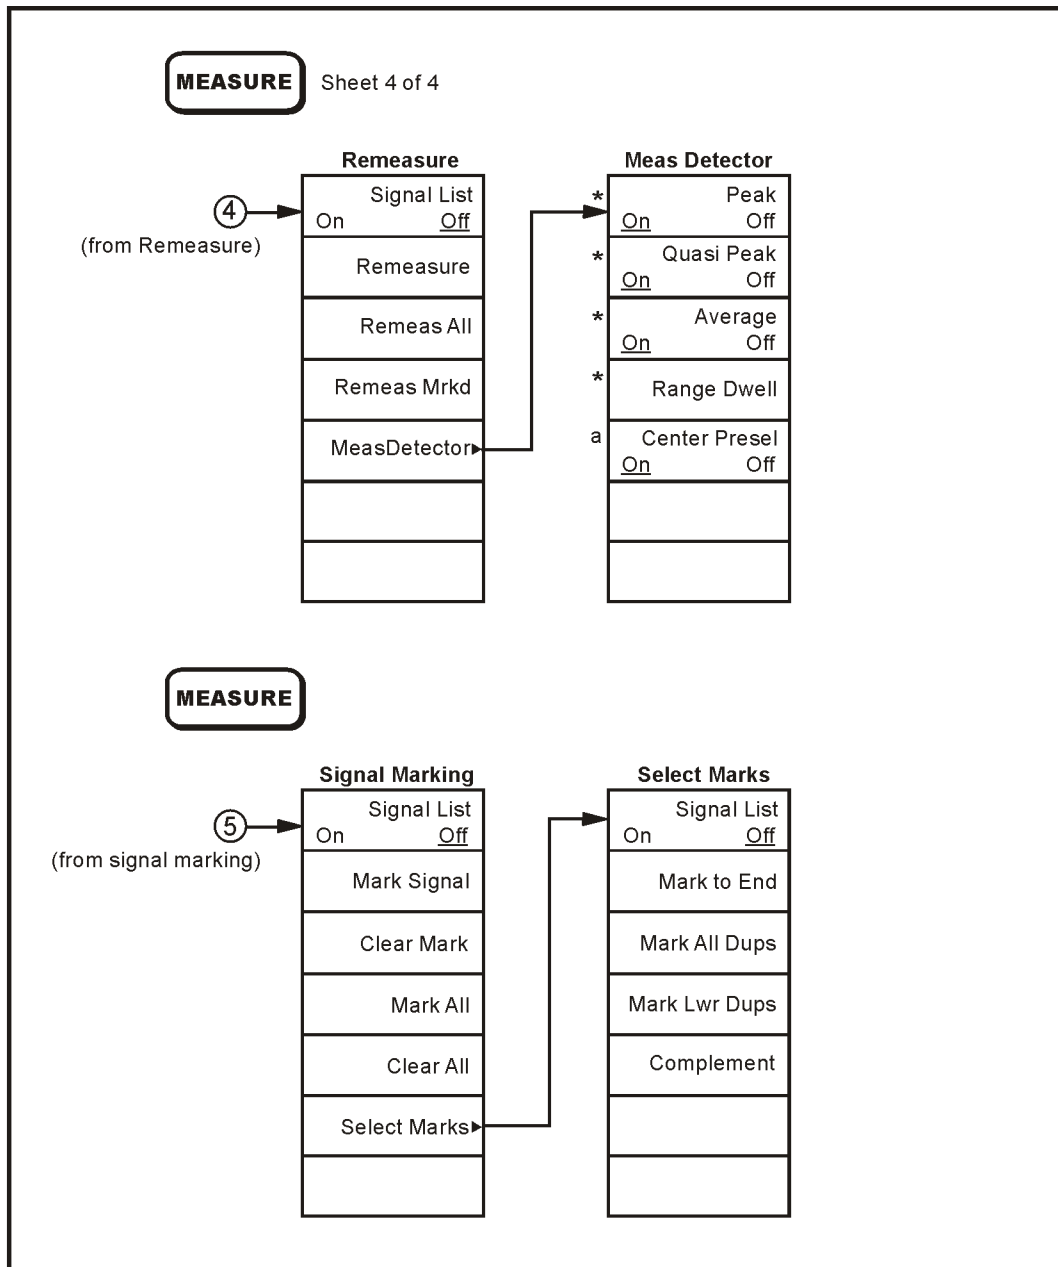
MEASURE Sheet 4 of 4

Remeasure

4
(from Remeasure)

Signal List
On Off

Remeasure

Remeas All

Remeas Mrkd

MeasDetector

Meas Detector

* Peak
On Off

* Quasi Peak
On Off

* Average
On Off

* Range Dwell

a Center Presel
On Off

MEASURE

Signal Marking

5
(from signal marking)

Signal List
On Off

Mark Signal

Clear Mark

Mark All

Clear All

Select Marks

Select Marks

Signal List
On Off

Mark to End

Mark All Dups

Mark Lwr Dups

Complement